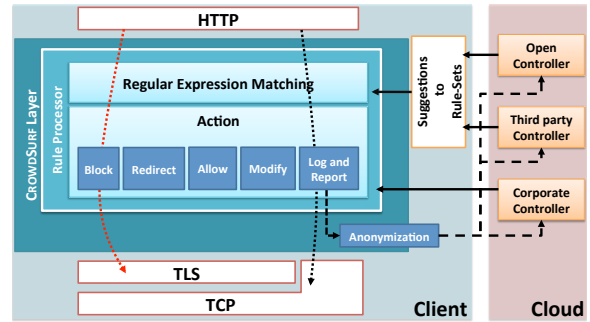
HTTP

CROWDSURF Layer

Rule Processor

Regular Expression Matching

Action

Block

Redirect

Allow

Modify

Log and Report

Anonymization

Suggestions to Rule-Sets

Open Controller

Third party Controller

Corporate Controller

TLS

TCP

Client

Cloud